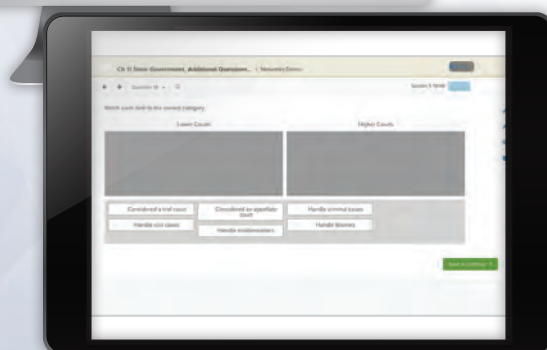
Ch 11 State Government, Additional Questions... i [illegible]

Question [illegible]

Match each item to the correct category.

Lower Courts

Higher Courts

Considered a trial court

Considered an appellate court

Handle criminal cases

Handle civil cases

Handle misdemeanors

Handle felonies

Save & continue